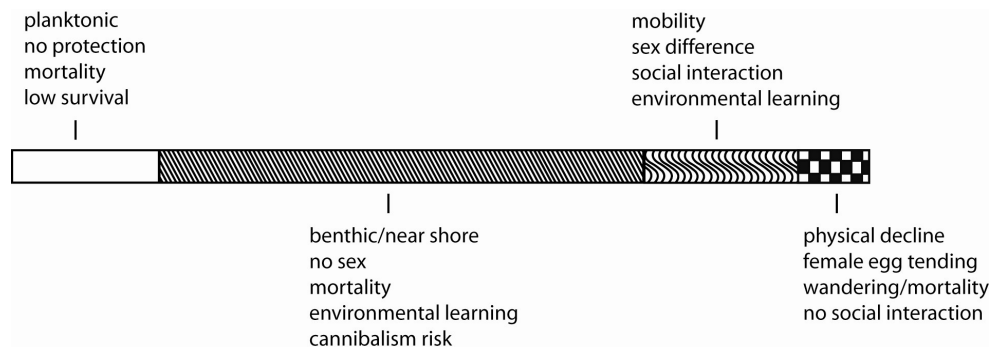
planktonic
no protection
mortality
low survival

mobility
sex difference
social interaction
environmental learning

benthic/near shore
no sex
mortality
environmental learning
cannibalism risk

physical decline
female egg tending
wandering/mortality
no social interaction